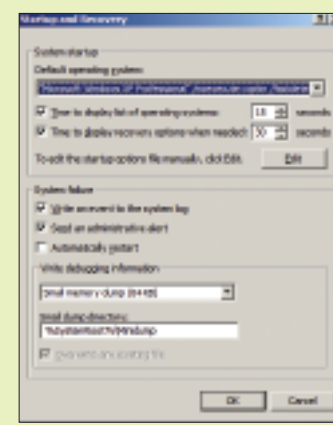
Startup and Recovery

System startup

Default operating system:

"Microsoft Windows XP Professional" /noexecute=optin /fastdetect

Time to display list of operating systems: 10 seconds

Time to display recovery options when needed: 30 seconds

To edit the startup options file manually, click Edit.

Edit

System failure

Write an event to the system log

Send an administrative alert

Automatically restart

Write debugging information

Small memory dump (64 KB)

Small dump directory:

%SystemRoot%\Minidump

Overwrite any existing file

OK

Cancel